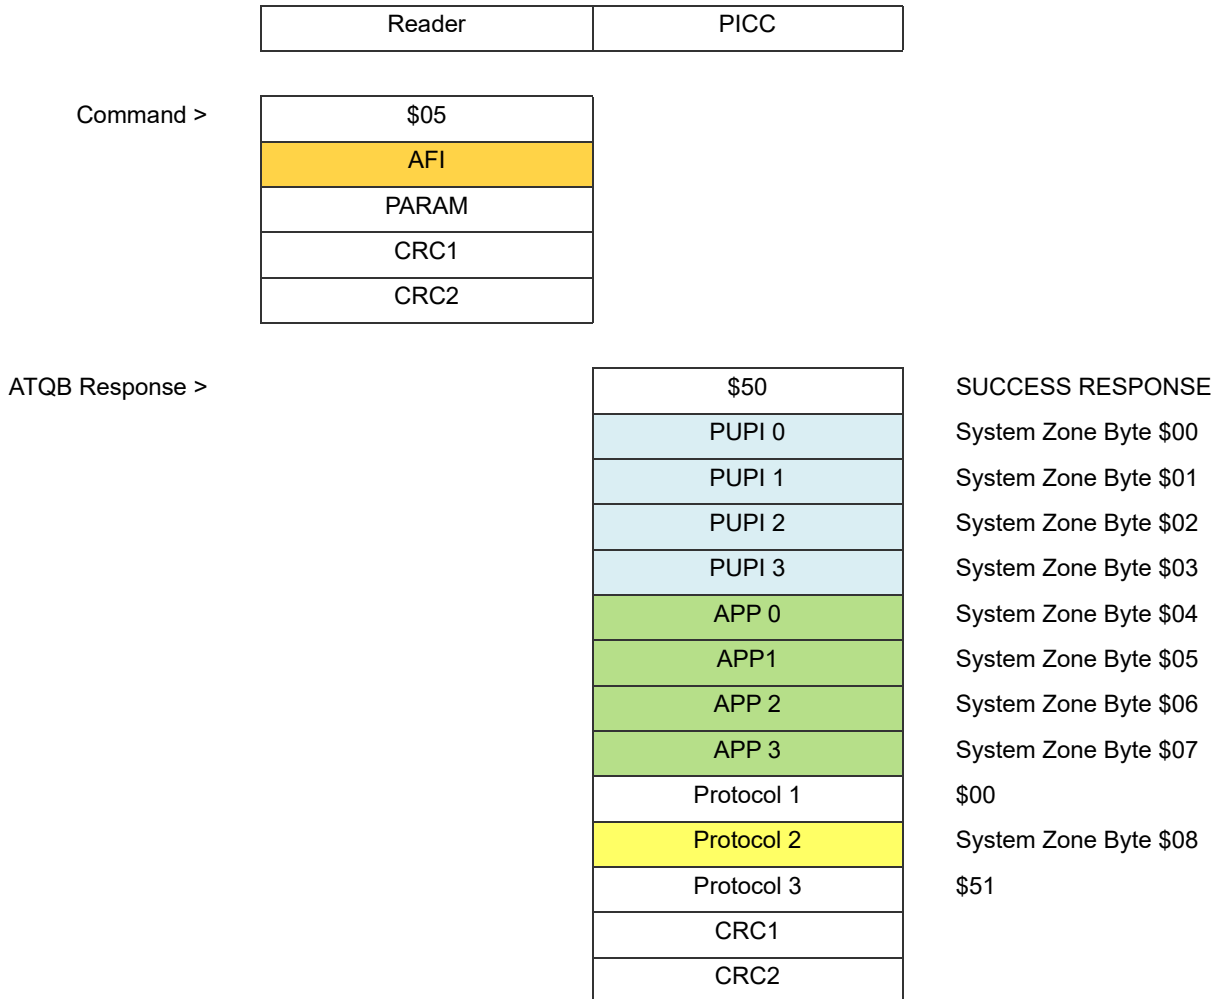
| Reader | PICC |
|---|---|

Command >

| $05 |
|---|
| AFI |
| PARAM |
| CRC1 |
| CRC2 |

ATQB Response >

| | |
|---|---|
| $50 | SUCCESS RESPONSE |
| PUPI 0 | System Zone Byte $00 |
| PUPI 1 | System Zone Byte $01 |
| PUPI 2 | System Zone Byte $02 |
| PUPI 3 | System Zone Byte $03 |
| APP 0 | System Zone Byte $04 |
| APP1 | System Zone Byte $05 |
| APP 2 | System Zone Byte $06 |
| APP 3 | System Zone Byte $07 |
| Protocol 1 | $00 |
| Protocol 2 | System Zone Byte $08 |
| Protocol 3 | $51 |
| CRC1 | |
| CRC2 | |